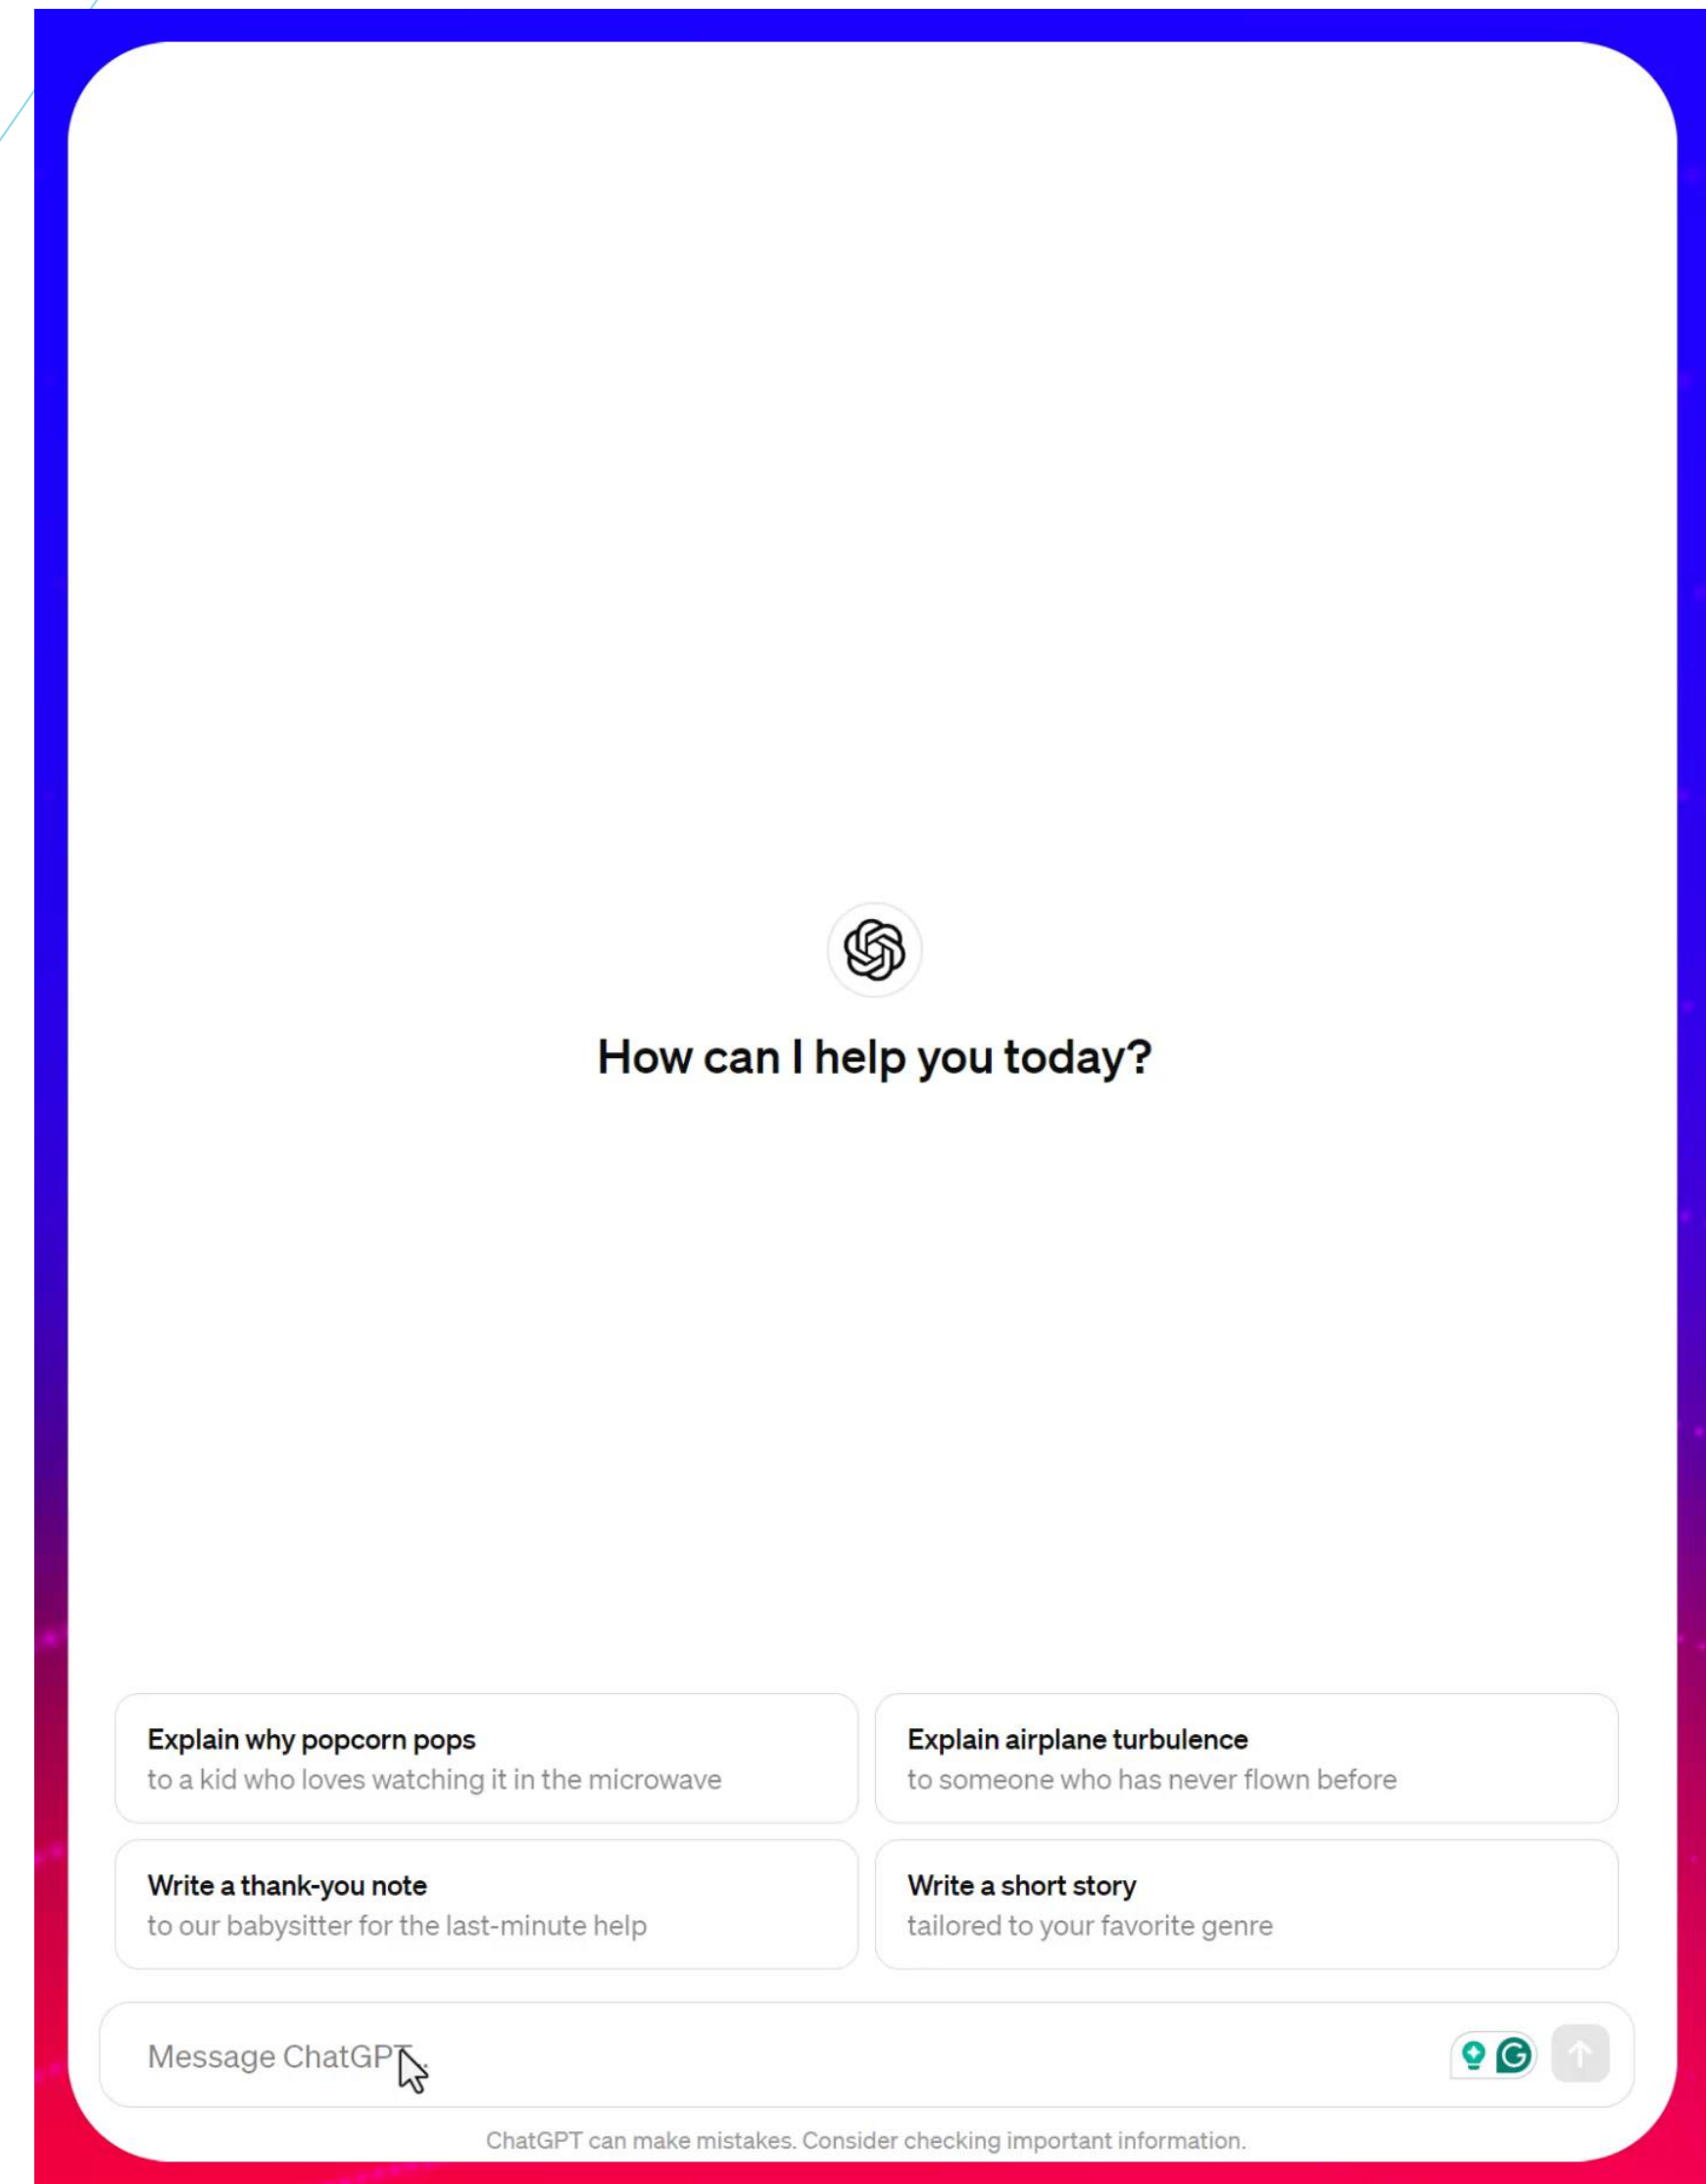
How can I help you today?

Explain why popcorn pops
to a kid who loves watching it in the microwave

Explain airplane turbulence
to someone who has never flown before

Write a thank-you note
to our babysitter for the last-minute help

Write a short story
tailored to your favorite genre

Message ChatGPT...

ChatGPT can make mistakes. Consider checking important information.